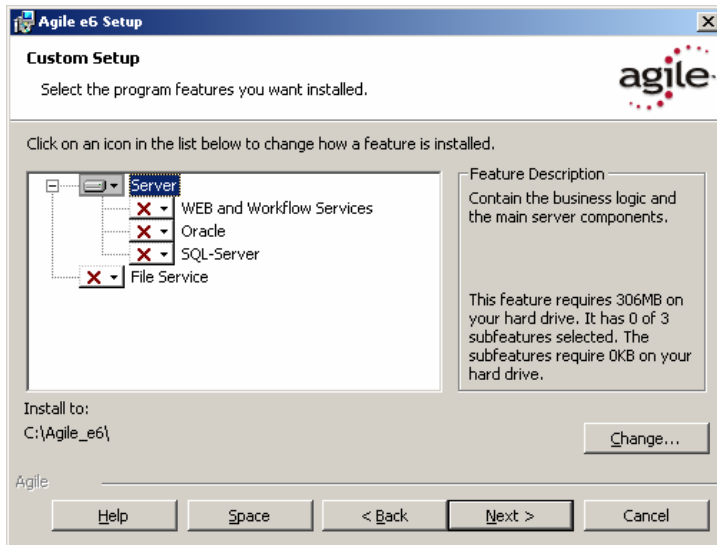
Agile e6 Setup

Custom Setup

Select the program features you want installed.

agile

Click on an icon in the list below to change how a feature is installed.

Server
WEB and Workflow Services
Oracle
SQL-Server
File Service

Feature Description
Contain the business logic and the main server components.

This feature requires 306MB on your hard drive. It has 0 of 3 subfeatures selected. The subfeatures require 0KB on your hard drive.

Install to:
C:\Agile_e6\

Change...

Agile

Help
Space
< Back
Next >
Cancel